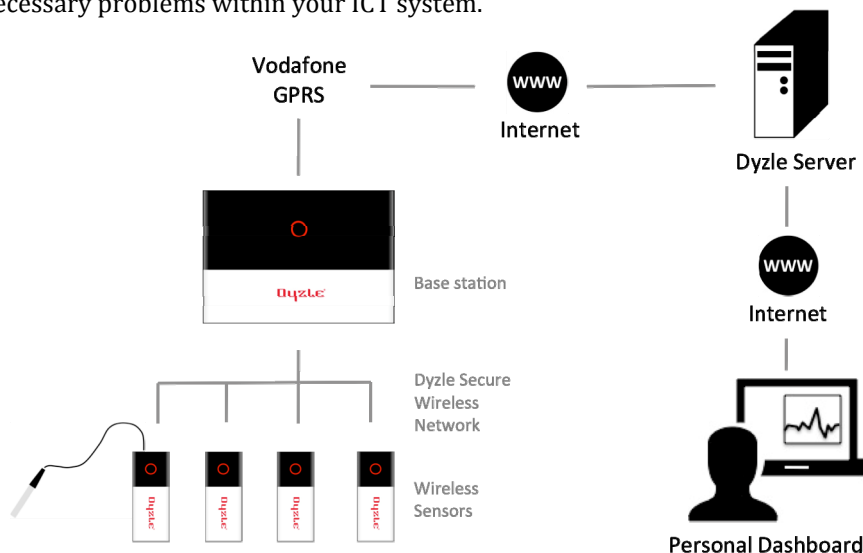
ecessary problems within your ICT system.

Vodafone GPRS

www
Internet

Dyzle Server

Dyzle

Base station

www
Internet

Dyzle Secure Wireless Network

Dyzle

Dyzle

Dyzle

Dyzle

Wireless Sensors

Personal Dashboard